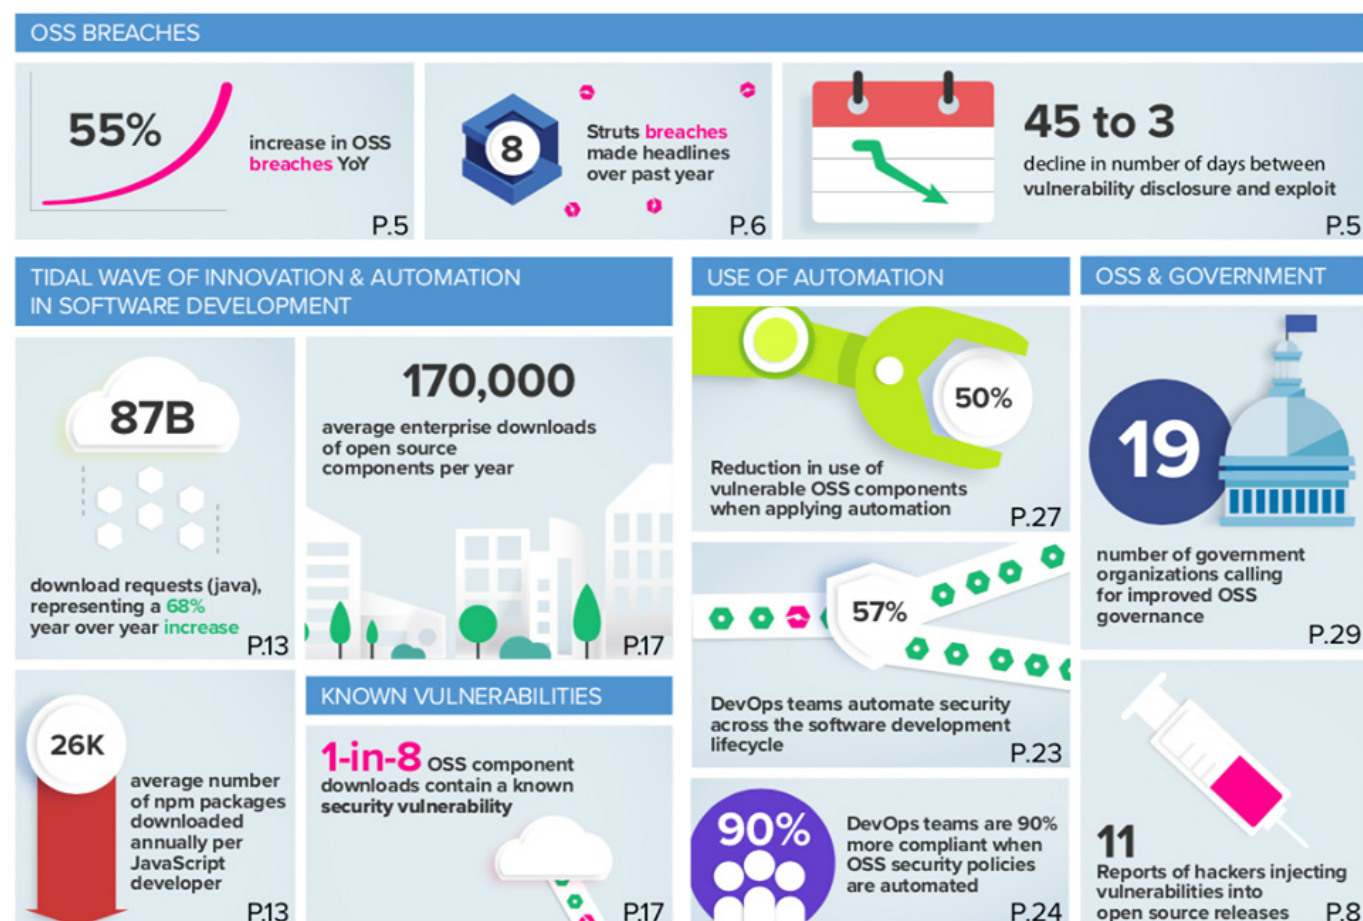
OSS BREACHES

55%

increase in OSS breaches YoY

P.5

8

Struts breaches made headlines over past year

P.6

45 to 3

decline in number of days between vulnerability disclosure and exploit

P.5

TIDAL WAVE OF INNOVATION & AUTOMATION IN SOFTWARE DEVELOPMENT

87B

download requests (java), representing a 68% year over year increase

P.13

170,000

average enterprise downloads of open source components per year

P.17

26K

average number of npm packages downloaded annually per JavaScript developer

P.13

KNOWN VULNERABILITIES

1-in-8 OSS component downloads contain a known security vulnerability

P.17

USE OF AUTOMATION

50%

Reduction in use of vulnerable OSS components when applying automation

P.27

57%

DevOps teams automate security across the software development lifecycle

P.23

90%

DevOps teams are 90% more compliant when OSS security policies are automated

P.24

OSS & GOVERNMENT

19

number of government organizations calling for improved OSS governance

P.29

11

Reports of hackers injecting vulnerabilities into open source releases

P.8